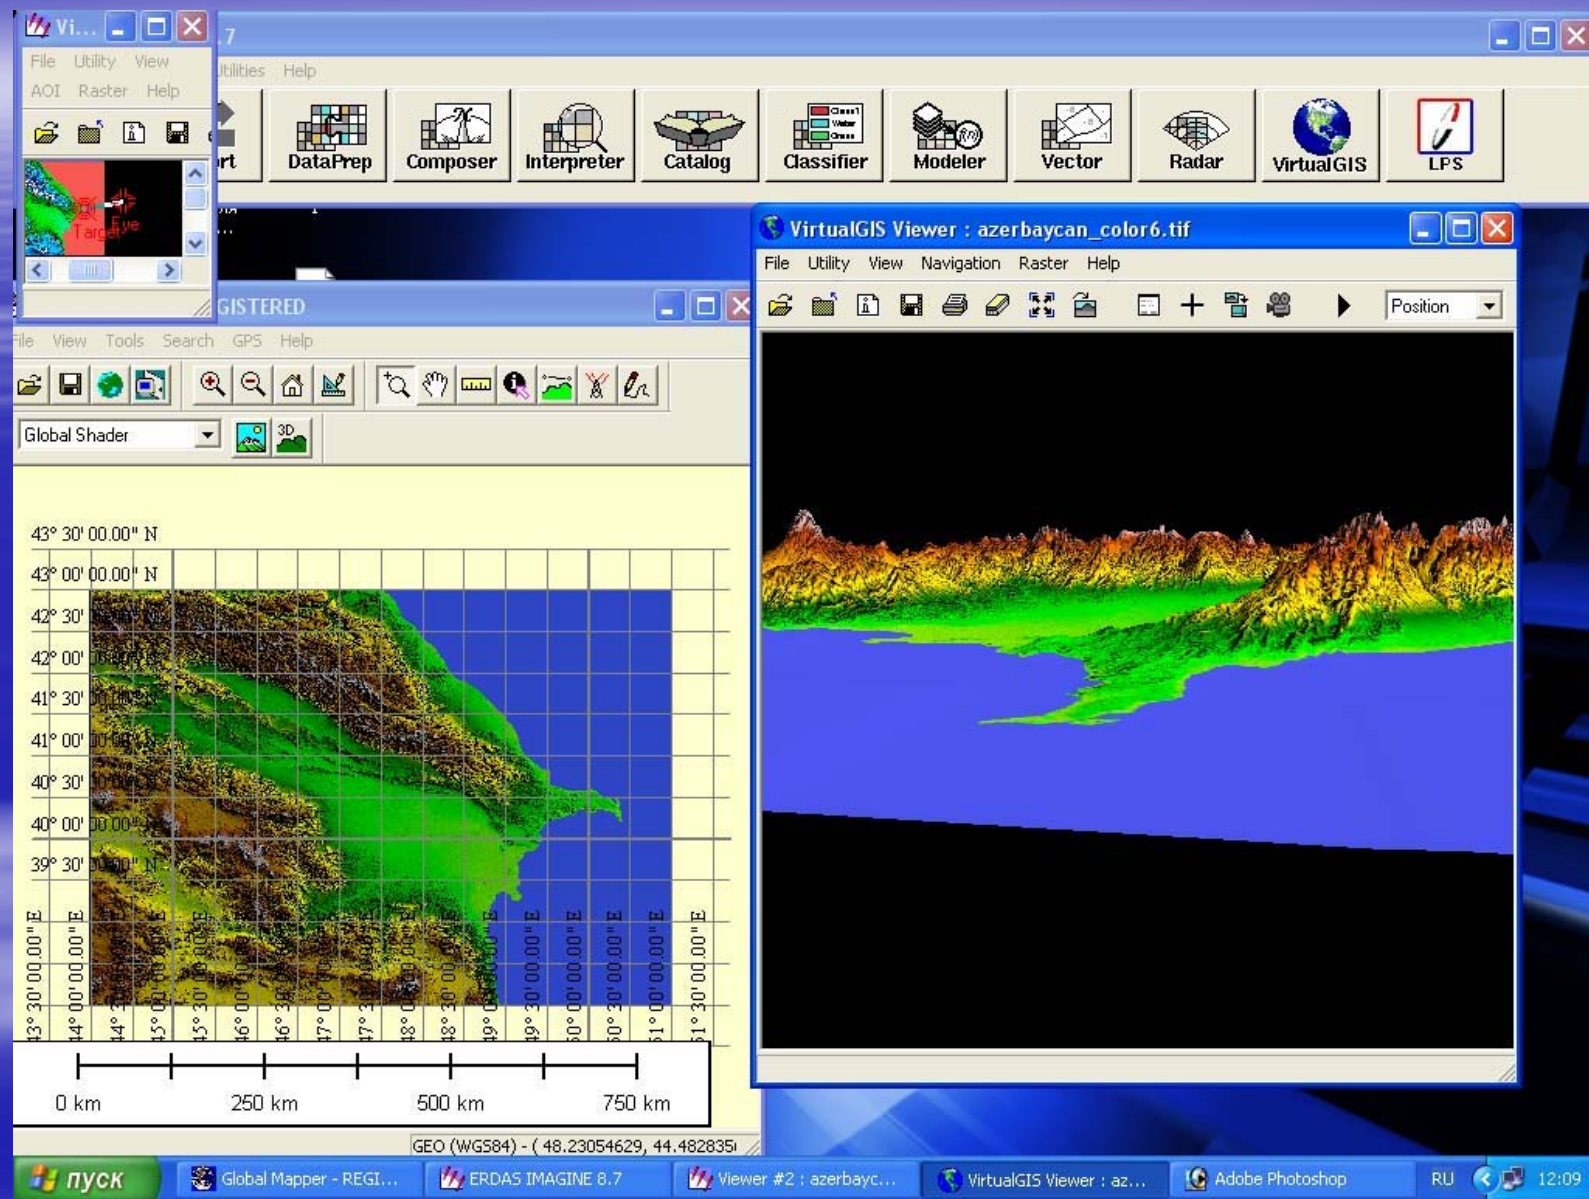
Vi...
File Utility View
AOI Raster Help
Target Eye

7
tilities Help
rt DataPrep Composer Interpreter Catalog Classifier Modeler Vector Radar VirtualGIS LPS

GISTERED
File View Tools Search GPS Help
Global Shader
3D

43° 30' 00.00" N
43° 00' 00.00" N
42° 30' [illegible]
42° 00' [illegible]
41° 30' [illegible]
41° 00' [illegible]
40° 30' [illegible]
40° 00' 00.00" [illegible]
39° 30' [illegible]" N

43° 30' 00.00" E
44° 00' 00.00" E
44° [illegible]
45° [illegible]
45° 30' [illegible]
46° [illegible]
46° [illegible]
47° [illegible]
47° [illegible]
48° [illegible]
48° 30' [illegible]
49° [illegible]
49° 30' 00.00" E
50° 00' 00.00" E
50° 30' 00.00" E
51° 00' 00.00" E
51° 30' 00.00" E

0 km 250 km 500 km 750 km

GEO (WGS84) - ( 48.23054629, 44.482835

VirtualGIS Viewer : azerbaycan_color6.tif
File Utility View Navigation Raster Help
Position

пуск
Global Mapper - REGI...
ERDAS IMAGINE 8.7
Viewer #2 : azerbayc...
VirtualGIS Viewer : az...
Adobe Photoshop
RU
12:09